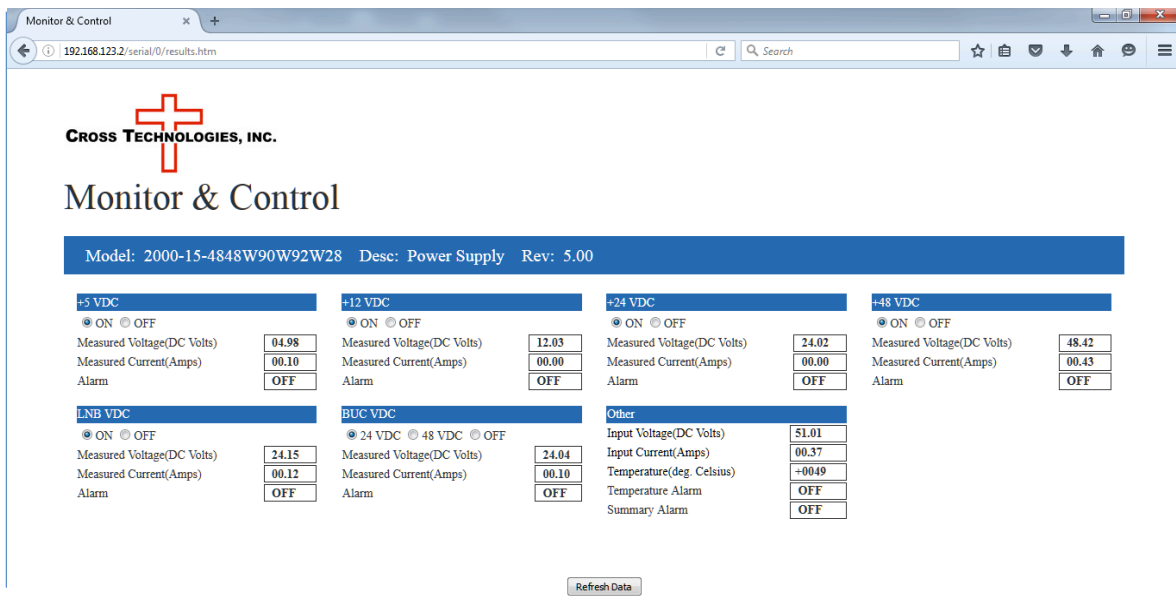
Monitor & Control ×  +

192.168.123.2/serial/0/results.htm

Search

CROSS TECHNOLOGIES, INC.

Monitor & Control

Model: 2000-15-4848W90W92W28 Desc: Power Supply Rev: 5.00

+5 VDC
ON OFF
Measured Voltage(DC Volts) 04.98
Measured Current(Amps) 00.10
Alarm OFF

+12 VDC
ON OFF
Measured Voltage(DC Volts) 12.03
Measured Current(Amps) 00.00
Alarm OFF

+24 VDC
ON OFF
Measured Voltage(DC Volts) 24.02
Measured Current(Amps) 00.00
Alarm OFF

+48 VDC
ON OFF
Measured Voltage(DC Volts) 48.42
Measured Current(Amps) 00.43
Alarm OFF

LNB VDC
ON OFF
Measured Voltage(DC Volts) 24.15
Measured Current(Amps) 00.12
Alarm OFF

BUC VDC
24 VDC 48 VDC OFF
Measured Voltage(DC Volts) 24.04
Measured Current(Amps) 00.10
Alarm OFF

Other
Input Voltage(DC Volts) 51.01
Input Current(Amps) 00.37
Temperature(deg. Celsius) +0049
Temperature Alarm OFF
Summary Alarm OFF

Refresh Data